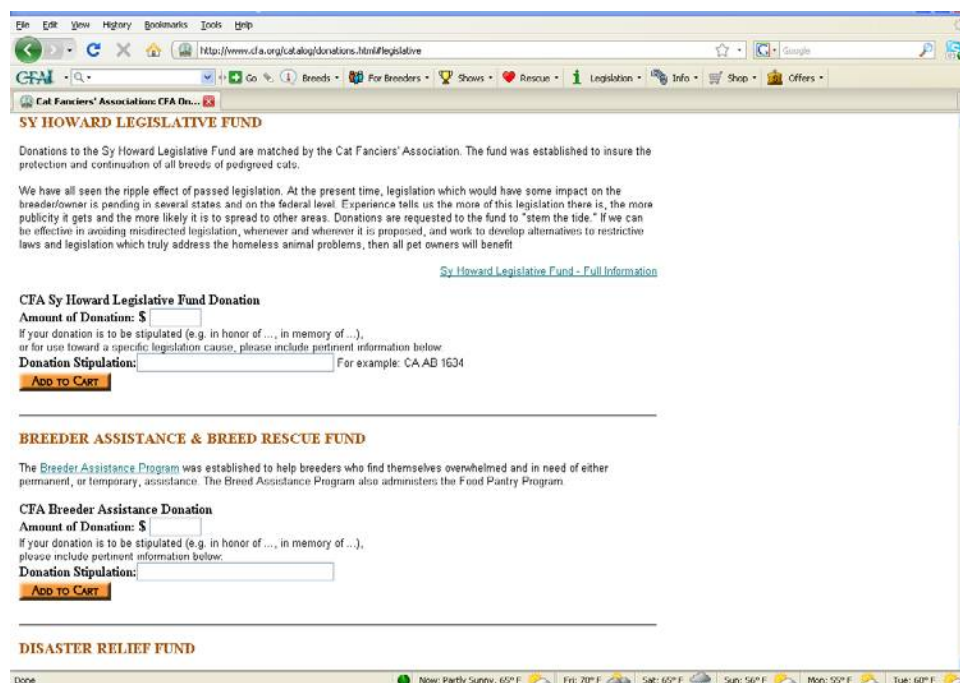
File Edit View History Bookmarks Tools Help

http://www.cfa.org/catalog/donations.html#legislative

Google

CFA Go Breeds For Breeders Shows Rescue Legislation Info Shop Offers

Cat Fanciers' Association: CFA On...

SY HOWARD LEGISLATIVE FUND

Donations to the Sy Howard Legislative Fund are matched by the Cat Fanciers' Association. The fund was established to insure the protection and continuation of all breeds of pedigreed cats.

We have all seen the ripple effect of passed legislation. At the present time, legislation which would have some impact on the breeder/owner is pending in several states and on the federal level. Experience tells us the more of this legislation there is, the more publicity it gets and the more likely it is to spread to other areas. Donations are requested to the fund to "stem the tide." If we can be effective in avoiding misdirected legislation, whenever and wherever it is proposed, and work to develop alternatives to restrictive laws and legislation which truly address the homeless animal problems, then all pet owners will benefit

Sy Howard Legislative Fund - Full Information

CFA Sy Howard Legislative Fund Donation
Amount of Donation: $
If your donation is to be stipulated (e.g. in honor of ..., in memory of ...), or for use toward a specific legislation cause, please include pertinent information below
Donation Stipulation: For example: CA AB 1634
ADD TO CART

BREEDER ASSISTANCE & BREED RESCUE FUND

The Breeder Assistance Program was established to help breeders who find themselves overwhelmed and in need of either permanent, or temporary, assistance. The Breed Assistance Program also administers the Food Pantry Program.

CFA Breeder Assistance Donation
Amount of Donation: $
If your donation is to be stipulated (e.g. in honor of ..., in memory of ...), please include pertinent information below:
Donation Stipulation:
ADD TO CART

DISASTER RELIEF FUND

Done

Now: Partly Sunny, 65° F Fri: 70° F Sat: 65° F Sun: 56° F Mon: 55° F Tue: 60° F